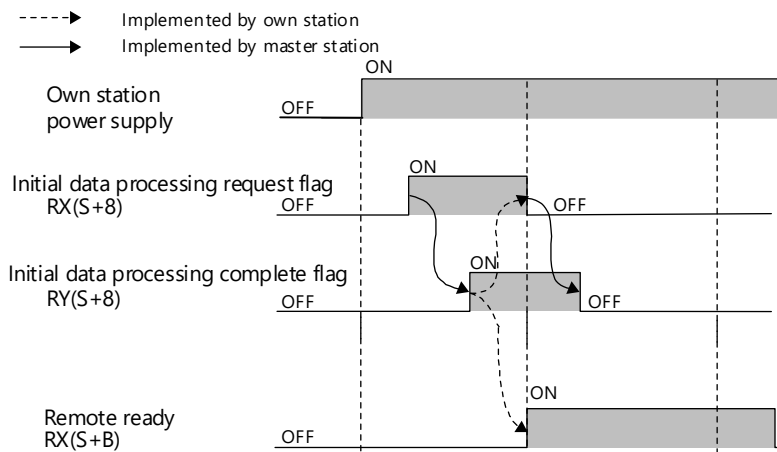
Implemented by own station
Implemented by master station

Own station power supply
ON
OFF

Initial data processing request flag RX(S+8)
ON
OFF
OFF

Initial data processing complete flag RY(S+8)
ON
OFF
OFF

Remote ready RX(S+B)
ON
OFF